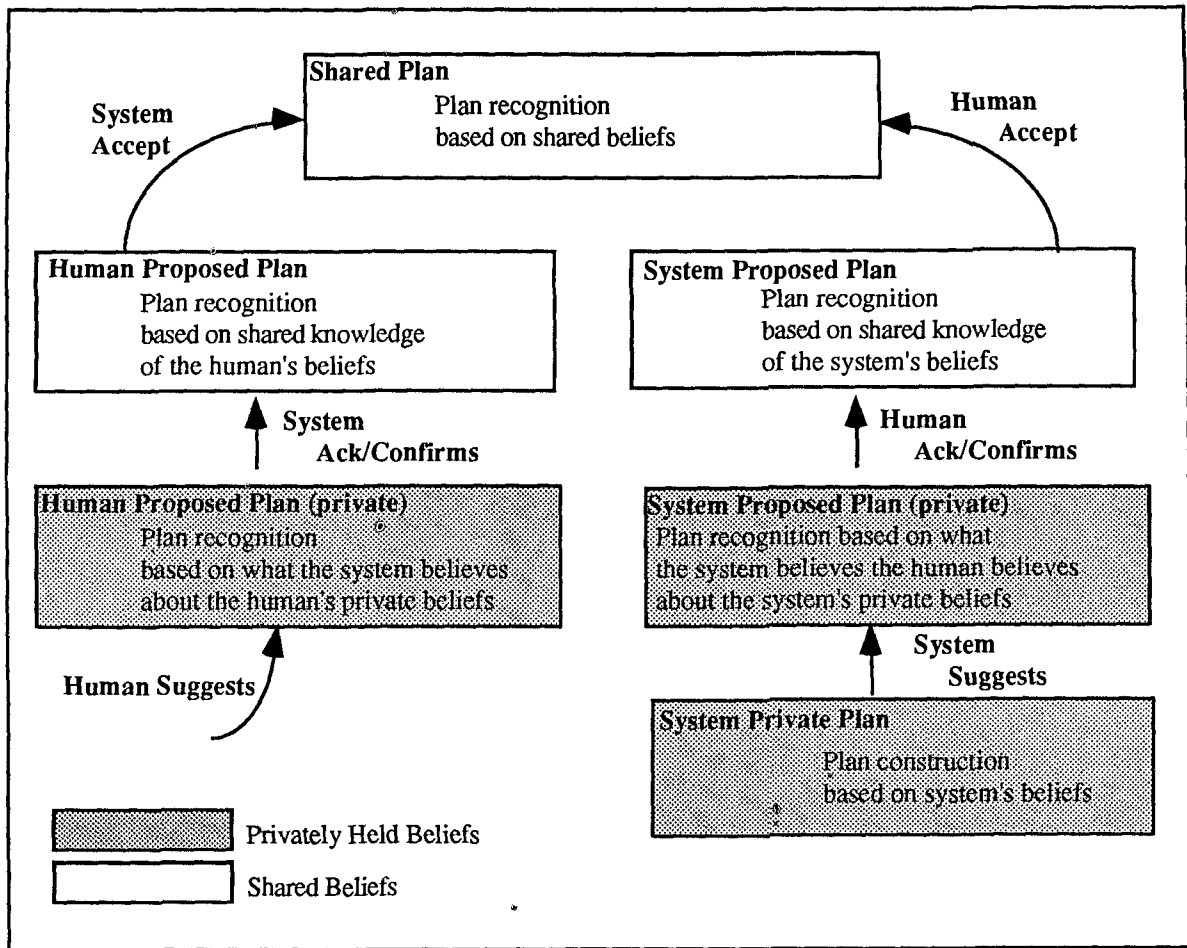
Shared Plan
Plan recognition
based on shared beliefs

System Accept

Human Accept

Human Proposed Plan
Plan recognition
based on shared knowledge
of the human's beliefs

System Proposed Plan
Plan recognition
based on shared knowledge
of the system's beliefs

System Ack/Confirms

Human Ack/Confirms

Human Proposed Plan (private)
Plan recognition
based on what the system believes
about the human's private beliefs

System Proposed Plan (private)
Plan recognition based on what
the system believes the human believes
about the system's private beliefs

Human Suggests

System Suggests

System Private Plan
Plan construction
based on system's beliefs

Privately Held Beliefs

Shared Beliefs